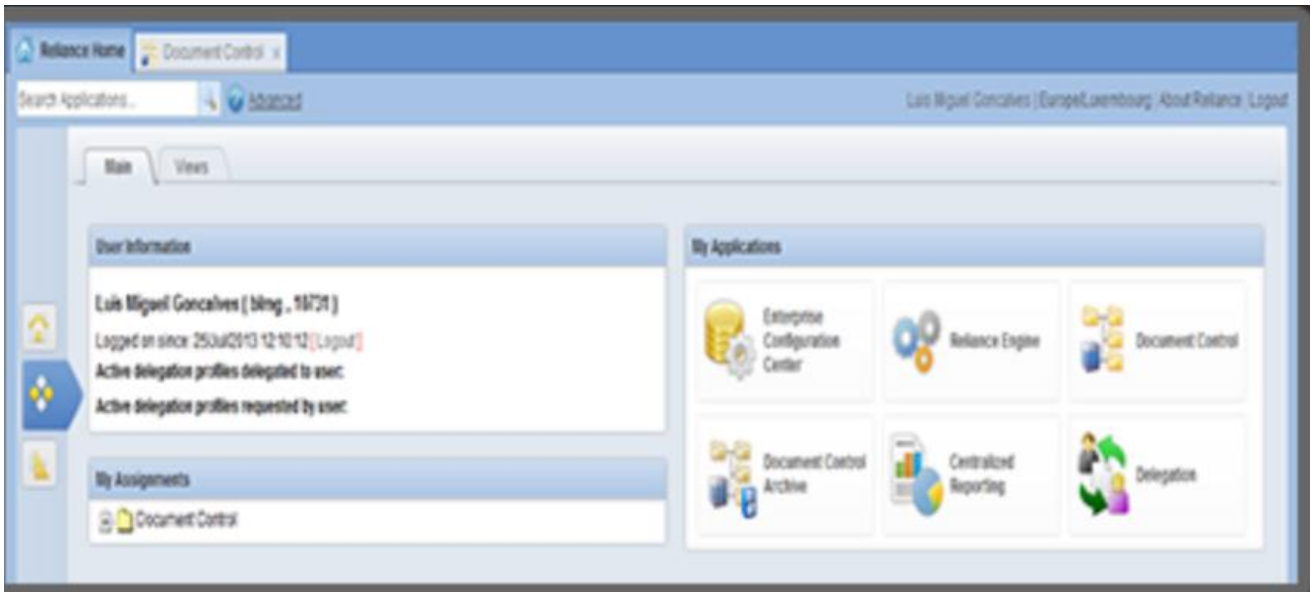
Reliance Home | Document Control ×

Search Applications... Advanced

Luis Miguel Goncalves | Europe/Luxembourg | About Reliance | Logout

Main | Views

User Information

Luis Miguel Goncalves ( blmg , 10731 )

Logged on since: 25Jul2013 12:10:12 [Logout]

Active delegation profiles delegated to user:

Active delegation profiles requested by user:

My Assignements

Document Control

My Applications

Enterprise Configuration Center

Reliance Engine

Document Control

Document Control Archive

Centralized Reporting

Delegation